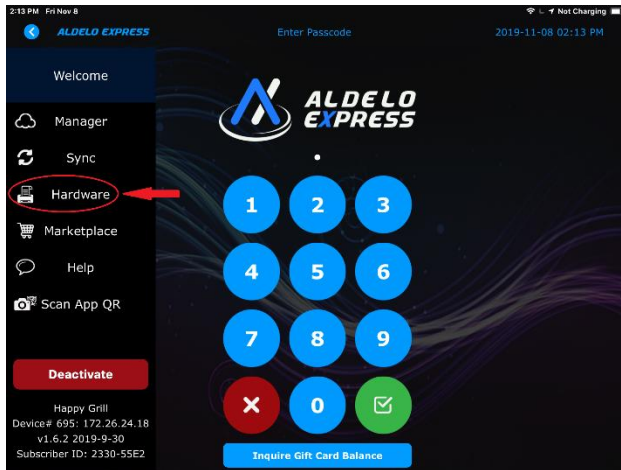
2:13 PM Fri Nov 8
Not Charging
ALDELO EXPRESS
Enter Passcode
2019-11-08 02:13 PM
Welcome
Manager
Sync
Hardware
Marketplace
Help
Scan App QR
Deactivate
Happy Grill
Device# 695: 172.26.24.18
v1.6.2 2019-9-30
Subscriber ID: 2330-55E2
ALDELO EXPRESS
1
2
3
4
5
6
7
8
9
0
Inquire Gift Card Balance